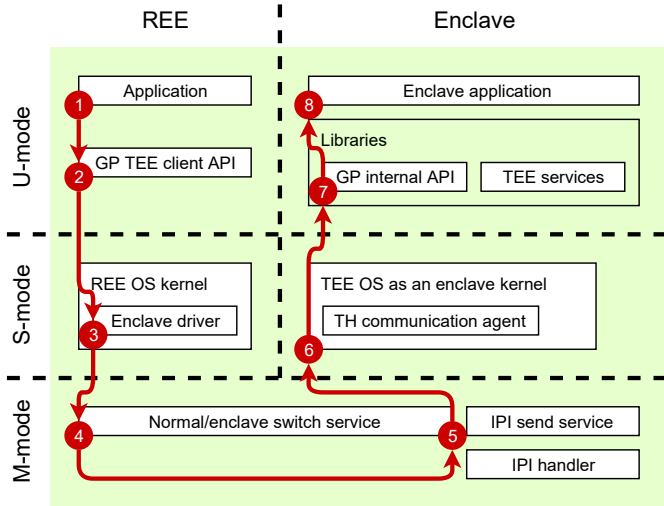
REE

Enclave

U-mode

S-mode

M-mode

1 Application

2 GP TEE client API

8 Enclave application

Libraries

7 GP internal API

TEE services

REE OS kernel

3 Enclave driver

TEE OS as an enclave kernel

TH communication agent

6

4 Normal/enclave switch service

5 IPI send service

IPI handler